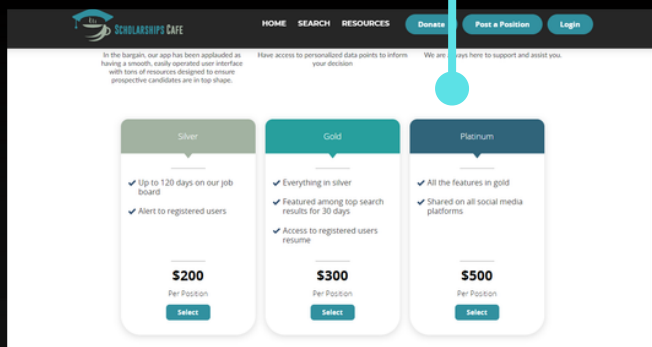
Scholarships Cafe

HOME SEARCH RESOURCES Donate Post a Position Login

In the bargain, our app has been applauded as having a smooth, easily operated user interface with tons of resources designed to ensure prospective candidates are in top shape.

Have access to personalized data points to inform your decision

We are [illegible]ays here to support and assist you.

Silver

Up to 120 days on our job board

Alert to registered users

$200

Per Position

Select

Gold

Everything in silver

Featured among top search results for 30 days

Access to registered users resume

$300

Per Position

Select

Platinum

All the features in gold

Shared on all social media platforms

$500

Per Position

Select